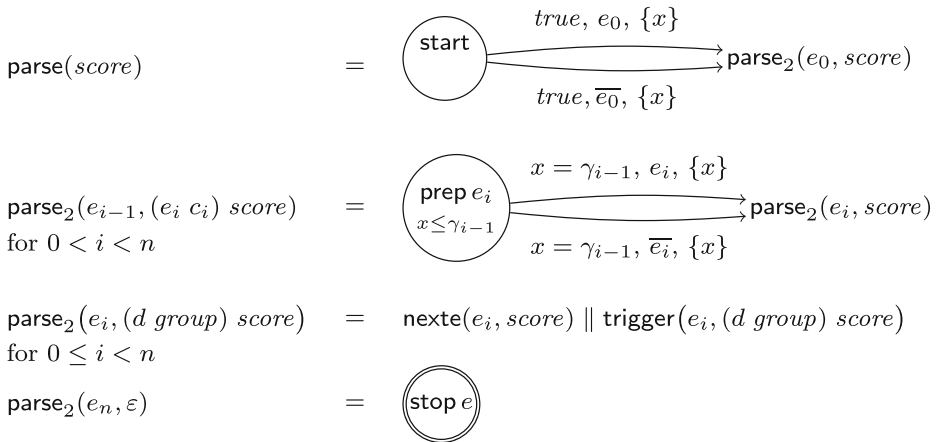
$\mathsf{parse}(score)$ = start $true,\ e_0,\ \{x\}$ $true,\ \overline{e_0},\ \{x\}$ $\mathsf{parse}_2(e_0, score)$

$\mathsf{parse}_2(e_{i-1}, (e_i\ c_i)\ score)$ for $0 < i < n$ = prep $e_i$ $x \leq \gamma_{i-1}$ $x = \gamma_{i-1},\ e_i,\ \{x\}$ $x = \gamma_{i-1},\ \overline{e_i},\ \{x\}$ $\mathsf{parse}_2(e_i, score)$

$\mathsf{parse}_2(e_i, (d\ group)\ score)$ for $0 \leq i < n$ = $\mathsf{nexte}(e_i, score) \parallel \mathsf{trigger}(e_i, (d\ group)\ score)$

$\mathsf{parse}_2(e_n, \varepsilon)$ = stop $e$